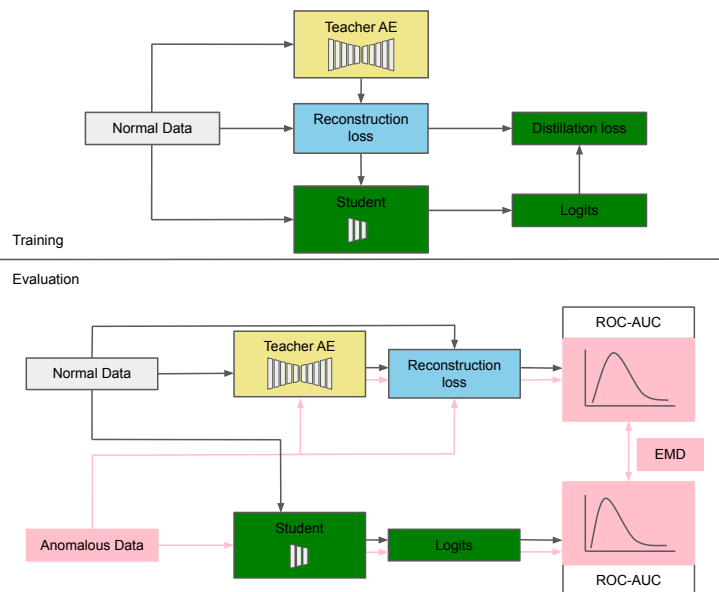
Teacher AE

Normal Data

Reconstruction loss

Distillation loss

Student

Logits

Training

Evaluation

ROC-AUC

Normal Data

Teacher AE

Reconstruction loss

EMD

Anomalous Data

Student

Logits

ROC-AUC